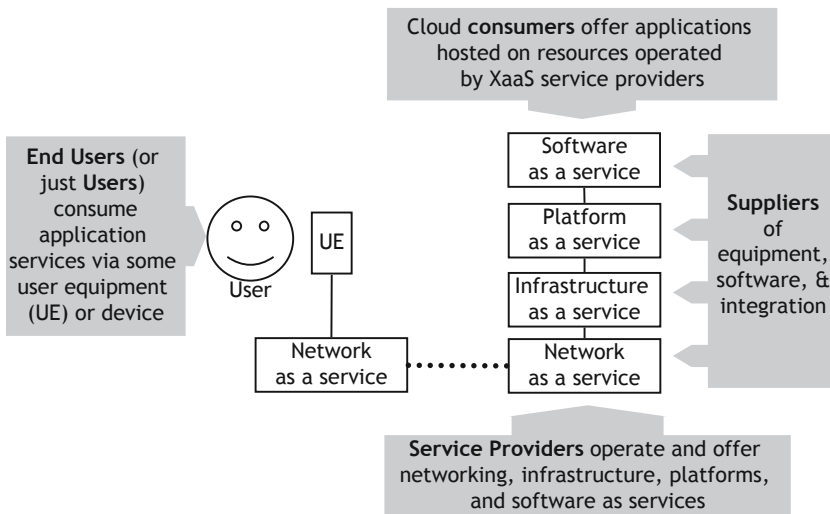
Cloud **consumers** offer applications hosted on resources operated by XaaS service providers

**End Users** (or just **Users**) consume application services via some user equipment (UE) or device

User

UE

Software as a service

Platform as a service

Infrastructure as a service

Network as a service

Network as a service

**Suppliers** of equipment, software, & integration

**Service Providers** operate and offer networking, infrastructure, platforms, and software as services